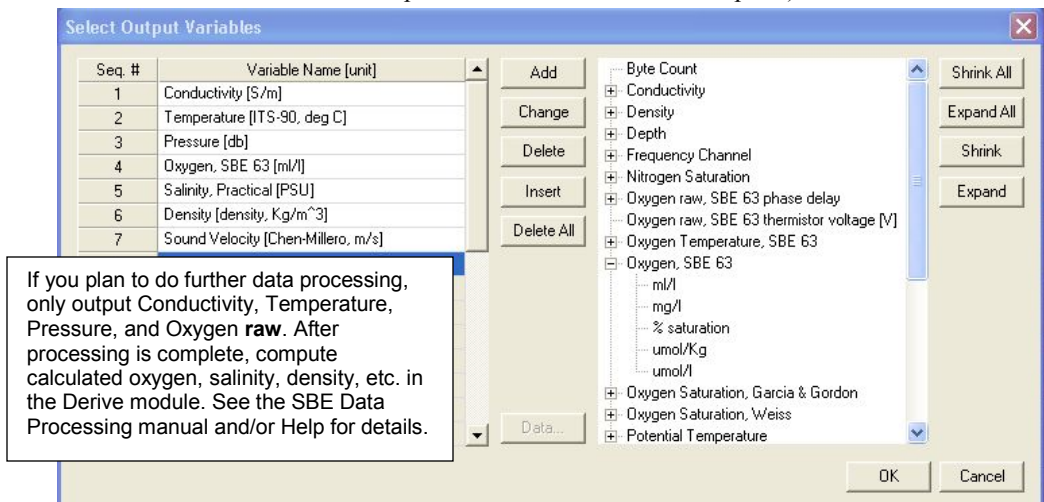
Select Output Variables

| Seq. # | Variable Name [unit] |
|---|---|
| 1 | Conductivity [S/m] |
| 2 | Temperature [ITS-90, deg C] |
| 3 | Pressure [db] |
| 4 | Oxygen, SBE 63 [ml/l] |
| 5 | Salinity, Practical [PSU] |
| 6 | Density [density, Kg/m^3] |
| 7 | Sound Velocity [Chen-Millero, m/s] |

Add
Change
Delete
Insert
Delete All
Data...

Byte Count
Conductivity
Density
Depth
Frequency Channel
Nitrogen Saturation
Oxygen raw, SBE 63 phase delay
Oxygen raw, SBE 63 thermistor voltage [V]
Oxygen Temperature, SBE 63
Oxygen, SBE 63
ml/l
mg/l
% saturation
umol/Kg
umol/l
Oxygen Saturation, Garcia & Gordon
Oxygen Saturation, Weiss
Potential Temperature

Shrink All
Expand All
Shrink
Expand

OK
Cancel

If you plan to do further data processing, only output Conductivity, Temperature, Pressure, and Oxygen **raw**. After processing is complete, compute calculated oxygen, salinity, density, etc. in the Derive module. See the SBE Data Processing manual and/or Help for details.